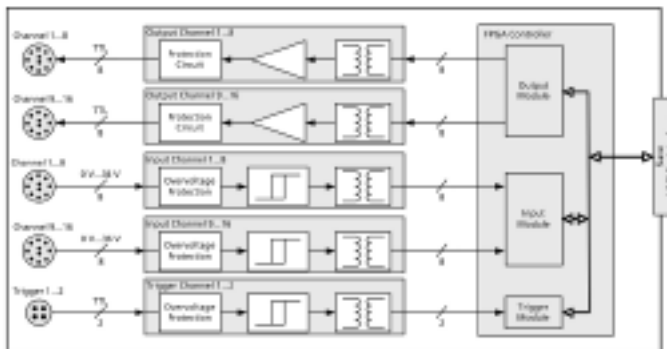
Channel 1...8
TTL
8
Output Channel 1...8
Protection Circuit
8

Channel 9...16
TTL
8
Output Channel 9...16
Protection Circuit
8

Channel 1...8
0 V...36 V
8
Input Channel 1...8
Overvoltage Protection
8

Channel 9...16
0 V...36 V
8
Input Channel 9...16
Overvoltage Protection
8

Trigger 1...2
TTL
2
Trigger Channel 1...2
Overvoltage Protection
2

FPGA controller
Output Module
Input Module
Trigger Module
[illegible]